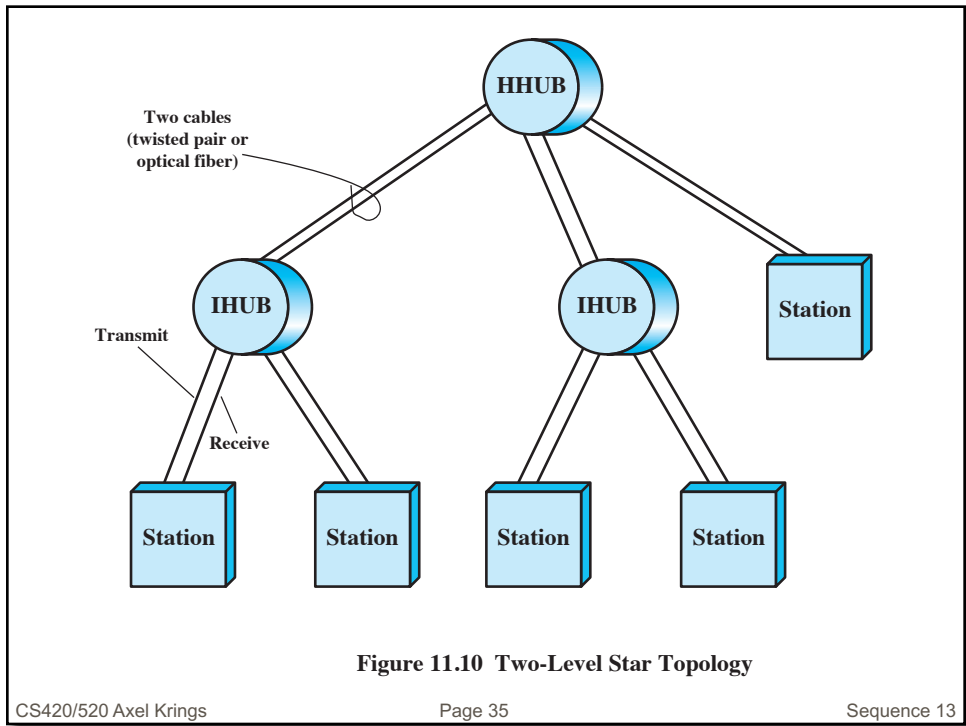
HHUB

Two cables (twisted pair or optical fiber)

IHUB

IHUB

Station

Transmit

Receive

Station

Station

Station

Station

Figure 11.10 Two-Level Star Topology

CS420/520 Axel Krings

Page 35

Sequence 13